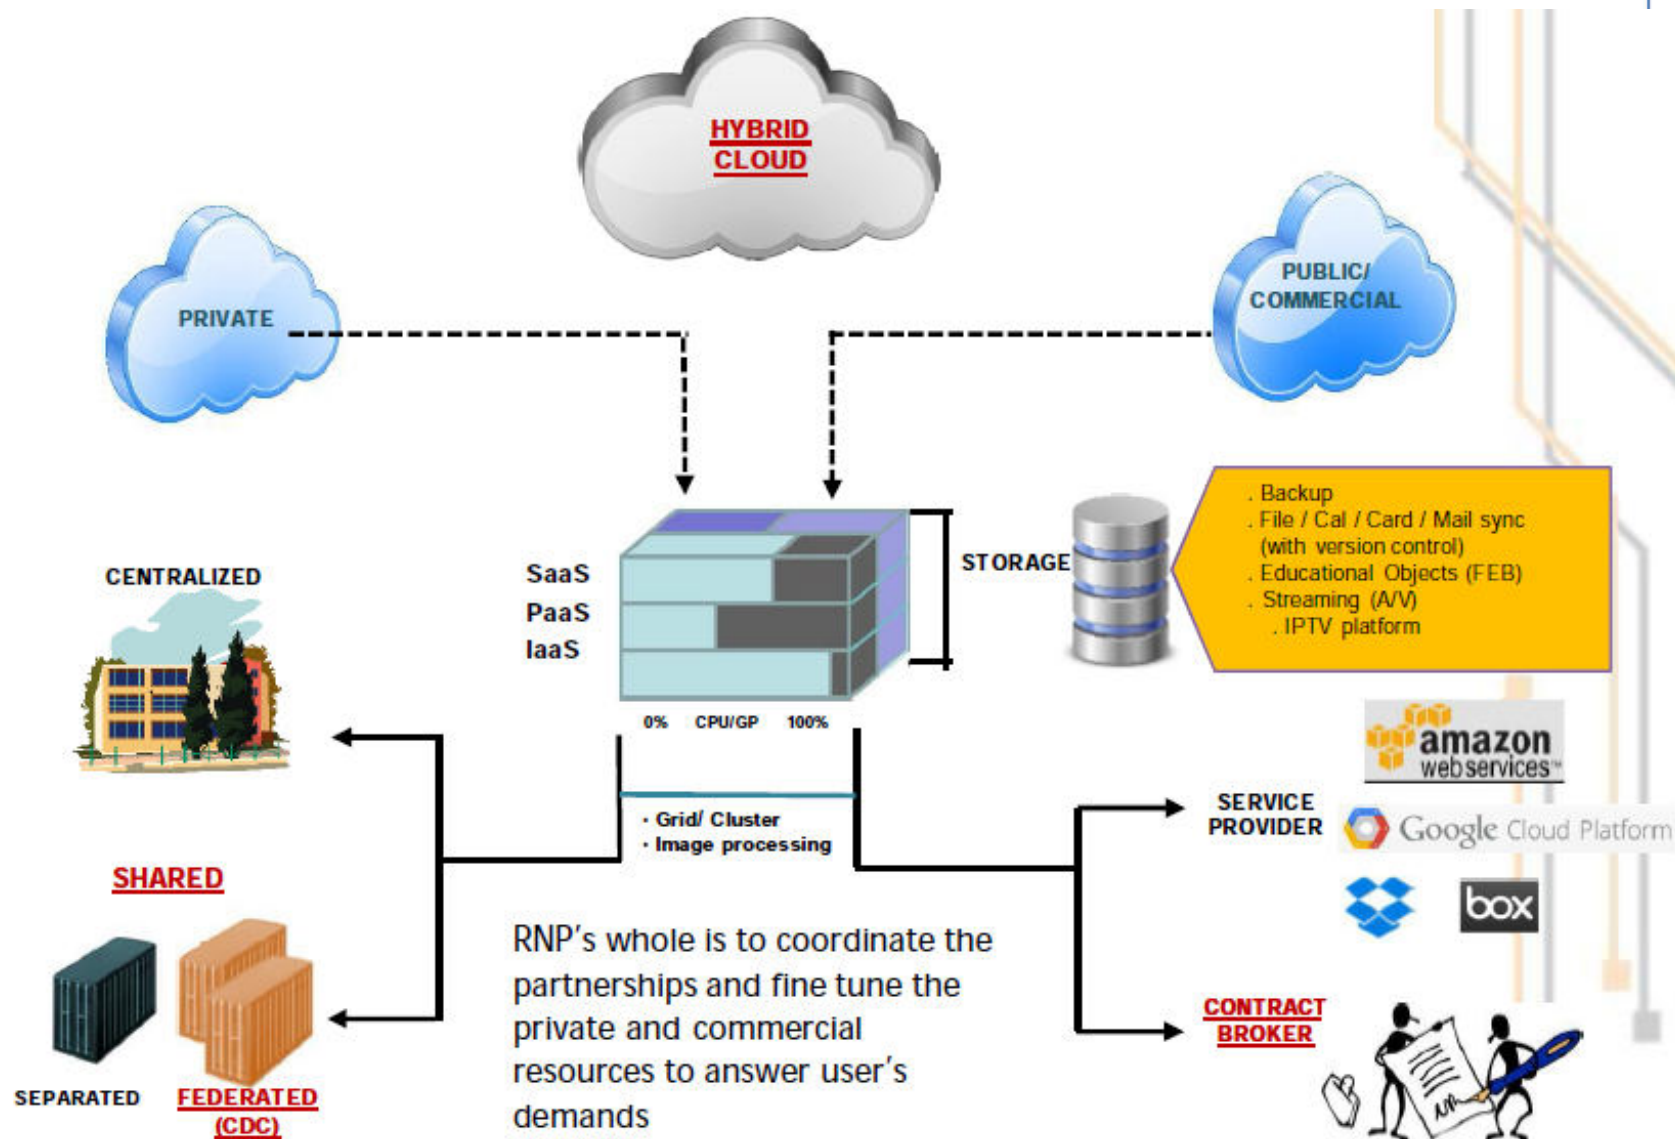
HYBRID CLOUD

PRIVATE

PUBLIC/ COMMERCIAL

SaaS
PaaS
IaaS

STORAGE

. Backup
. File / Cal / Card / Mail sync (with version control)
. Educational Objects (FEB)
. Streaming (A/V)
. IPTV platform

0% CPU/GP 100%

CENTRALIZED

· Grid/ Cluster
· Image processing

amazon webservices

SERVICE PROVIDER

Google Cloud Platform

box

SHARED

RNP's whole is to coordinate the partnerships and fine tune the private and commercial resources to answer user's demands

CONTRACT BROKER

SEPARATED

FEDERATED (CDC)